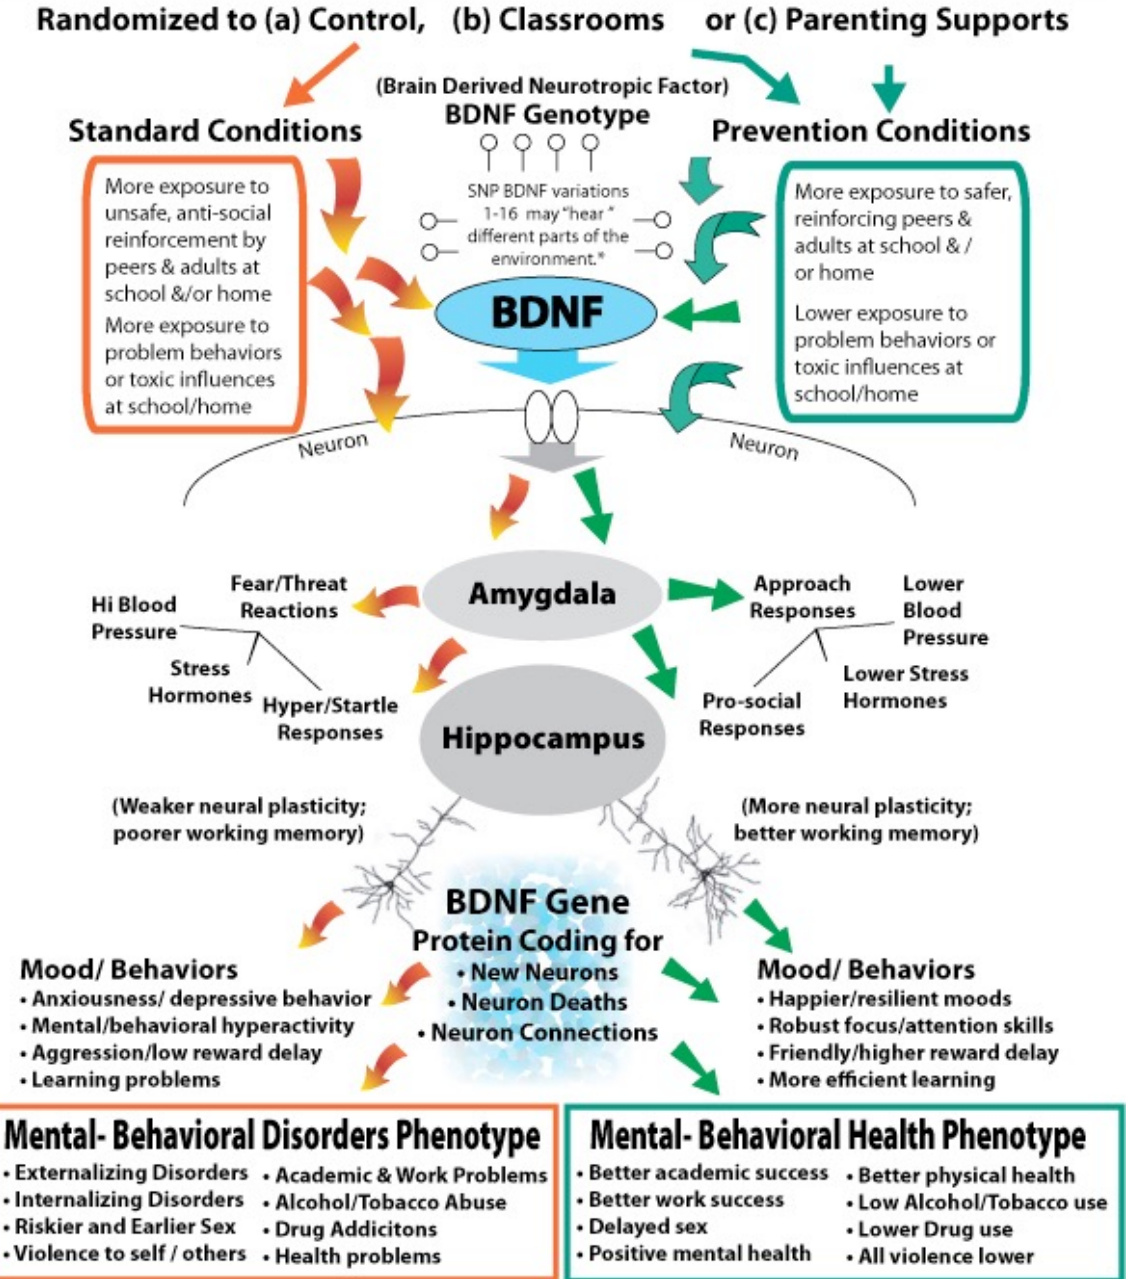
Randomized to (a) Control, (b) Classrooms or (c) Parenting Supports

(Brain Derived Neurotropic Factor)
BDNF Genotype

Standard Conditions

Prevention Conditions

More exposure to unsafe, anti-social reinforcement by peers & adults at school &/or home

More exposure to problem behaviors or toxic influences at school/home

SNP BDNF variations 1-16 may "hear" different parts of the environment.*

More exposure to safer, reinforcing peers & adults at school & / or home

Lower exposure to problem behaviors or toxic influences at school/home

BDNF

Neuron

Neuron

Amygdala

Fear/Threat Reactions

Hi Blood Pressure

Stress Hormones

Hyper/Startle Responses

Approach Responses

Lower Blood Pressure

Lower Stress Hormones

Pro-social Responses

Hippocampus

(Weaker neural plasticity; poorer working memory)

(More neural plasticity; better working memory)

BDNF Gene
Protein Coding for
• New Neurons
• Neuron Deaths
• Neuron Connections

Mood/ Behaviors
• Anxiousness/ depressive behavior
• Mental/behavioral hyperactivity
• Aggression/low reward delay
• Learning problems

Mood/ Behaviors
• Happier/resilient moods
• Robust focus/attention skills
• Friendly/higher reward delay
• More efficient learning

Mental- Behavioral Disorders Phenotype
• Externalizing Disorders
• Internalizing Disorders
• Riskier and Earlier Sex
• Violence to self / others
• Academic & Work Problems
• Alcohol/Tobacco Abuse
• Drug Addicitons
• Health problems

Mental- Behavioral Health Phenotype
• Better academic success
• Better work success
• Delayed sex
• Positive mental health
• Better physical health
• Low Alcohol/Tobacco use
• Lower Drug use
• All violence lower